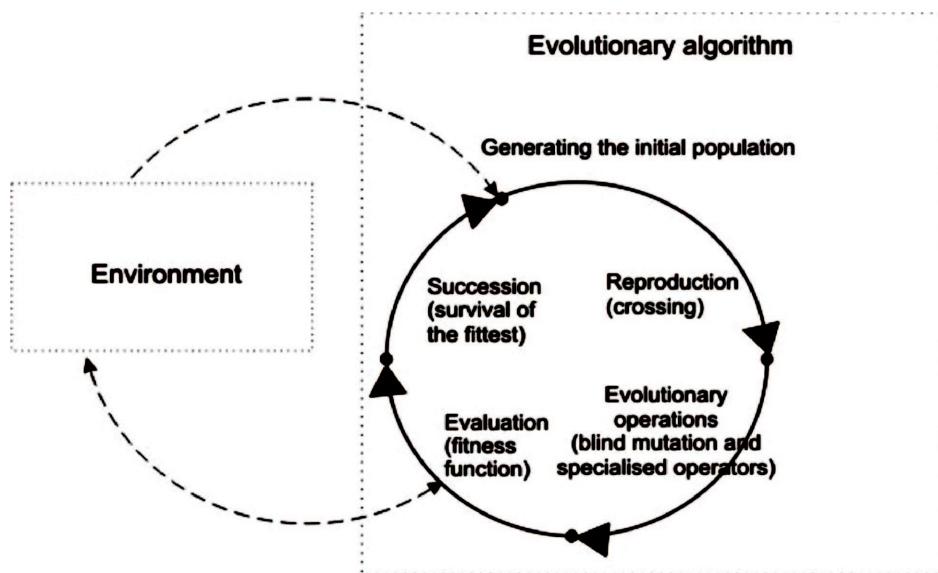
Evolutionary algorithm

Generating the initial population

Environment

Succession (survival of the fittest)

Reproduction (crossing)

Evolutionary operations (blind mutation and specialised operators)

Evaluation (fitness function)